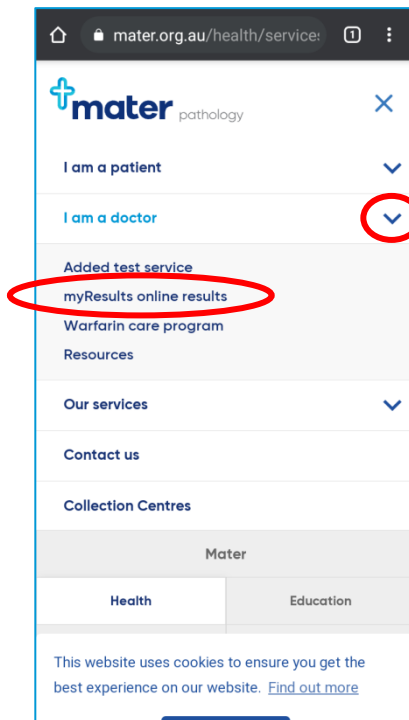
mater.org.au/health/services

1

mater pathology

I am a patient

I am a doctor

Added test service

myResults online results

Warfarin care program

Resources

Our services

Contact us

Collection Centres

Mater

Health

Education

This website uses cookies to ensure you get the best experience on our website. Find out more